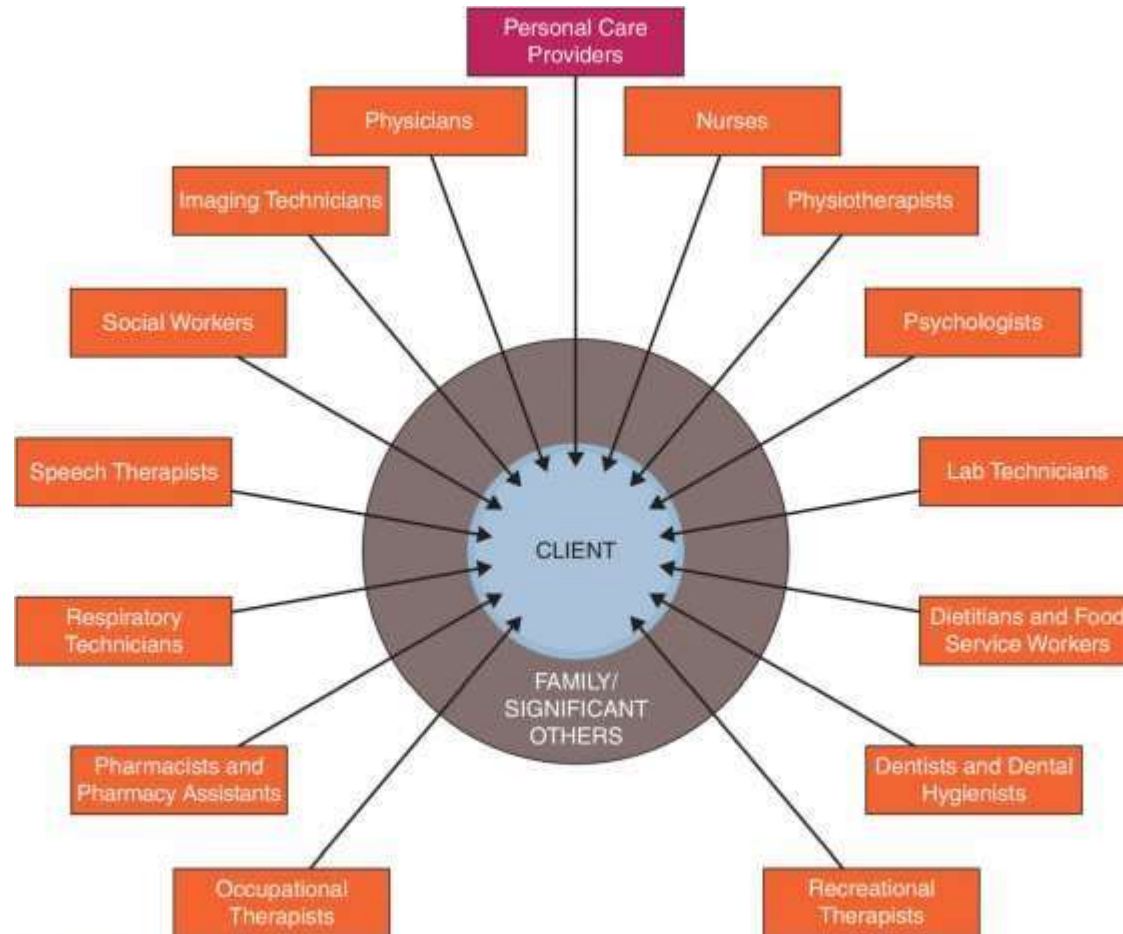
Personal Care Providers

Physicians

Nurses

Imaging Technicians

Physiotherapists

Social Workers

Psychologists

Speech Therapists

Lab Technicians

CLIENT

Respiratory Technicians

Dietitians and Food Service Workers

FAMILY/ SIGNIFICANT OTHERS

Pharmacists and Pharmacy Assistants

Dentists and Dental Hygienists

Occupational Therapists

Recreational Therapists